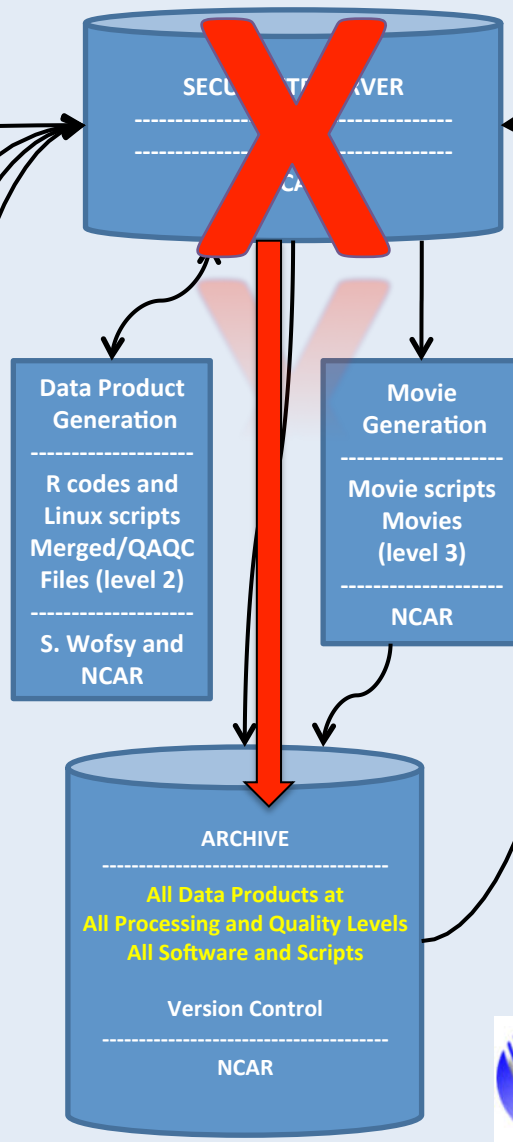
SECU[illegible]ER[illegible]VER
--------------------------------
--------------------------------
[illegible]CA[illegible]

Data Product Generation
--------------------
R codes and Linux scripts Merged/QAQC Files (level 2)
--------------------
S. Wofsy and NCAR

Movie Generation
--------------------
Movie scripts Movies (level 3)
--------------------
NCAR

ARCHIVE
--------------------------------------
All Data Products at All Processing and Quality Levels All Software and Scripts

Version Control
--------------------------------------
NCAR